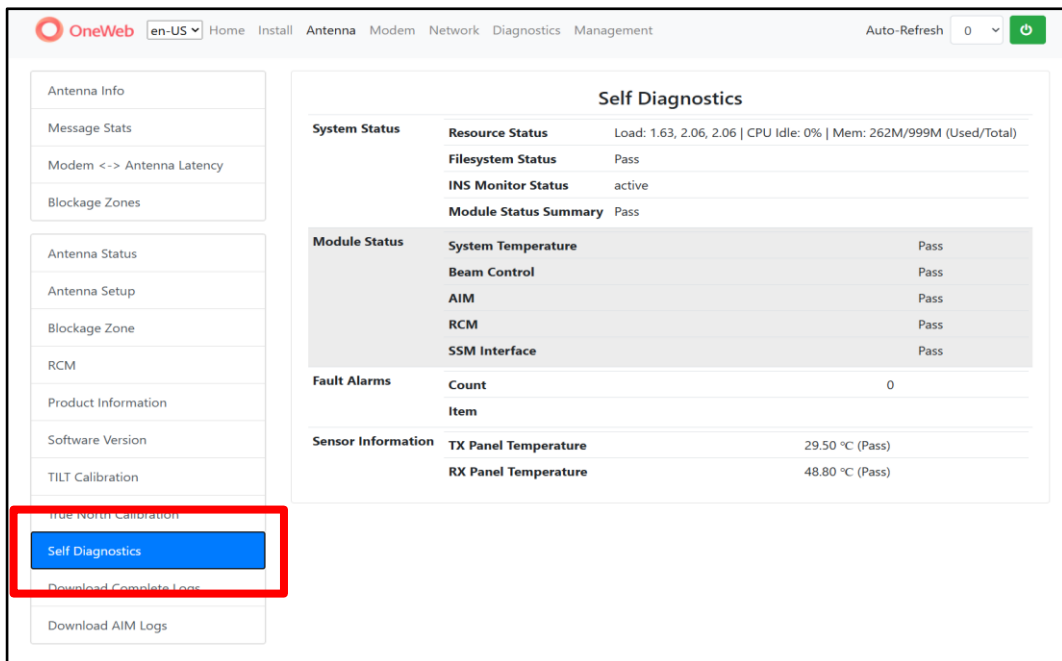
OneWeb en-US Home Install Antenna Modem Network Diagnostics Management Auto-Refresh 0

Antenna Info
Message Stats
Modem <-> Antenna Latency
Blockage Zones

Antenna Status
Antenna Setup
Blockage Zone
RCM
Product Information
Software Version
TILT Calibration
True North Calibration
Self Diagnostics
Download Complete Logs
Download AIM Logs

Self Diagnostics

| | | |
|---|---|---|
| System Status | Resource Status | Load: 1.63, 2.06, 2.06 \| CPU Idle: 0% \| Mem: 262M/999M (Used/Total) |
| | Filesystem Status | Pass |
| | INS Monitor Status | active |
| | Module Status Summary | Pass |
| Module Status | System Temperature | Pass |
| | Beam Control | Pass |
| | AIM | Pass |
| | RCM | Pass |
| | SSM Interface | Pass |
| Fault Alarms | Count | 0 |
| | Item | |
| Sensor Information | TX Panel Temperature | 29.50 ℃ (Pass) |
| | RX Panel Temperature | 48.80 ℃ (Pass) |